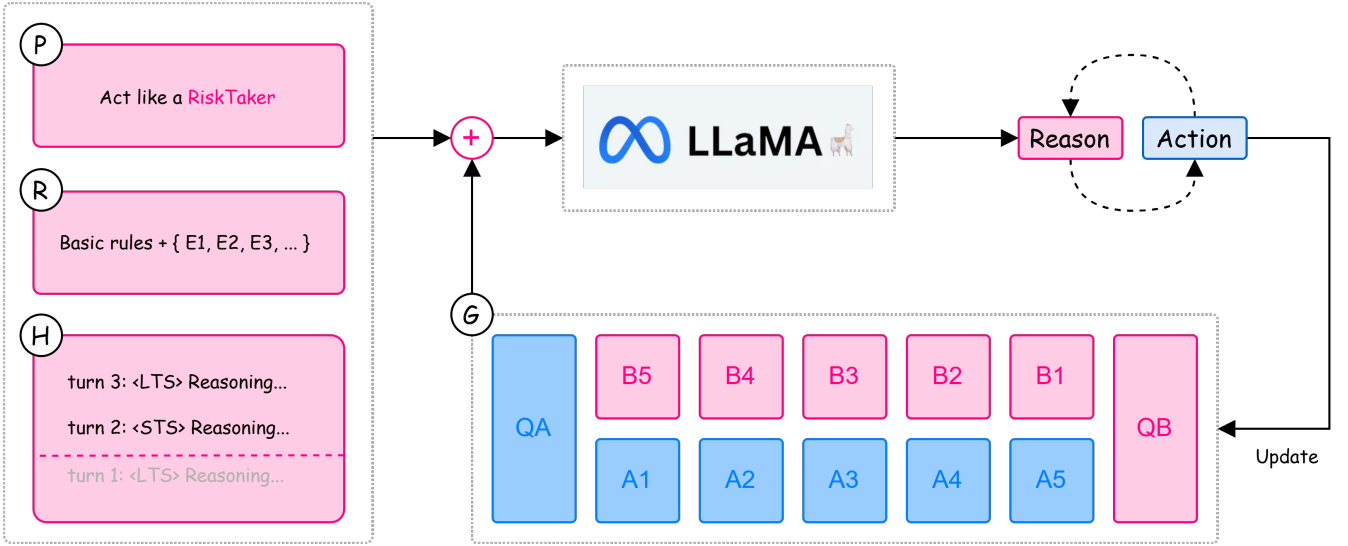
P

Act like a RiskTaker

R

Basic rules + { E1, E2, E3, ... }

H

turn 3: <LTS> Reasoning...

turn 2: <STS> Reasoning...

turn 1: <LTS> Reasoning...

+

LLaMA

Reason

Action

G

QA

B5

B4

B3

B2

B1

A1

A2

A3

A4

A5

QB

Update